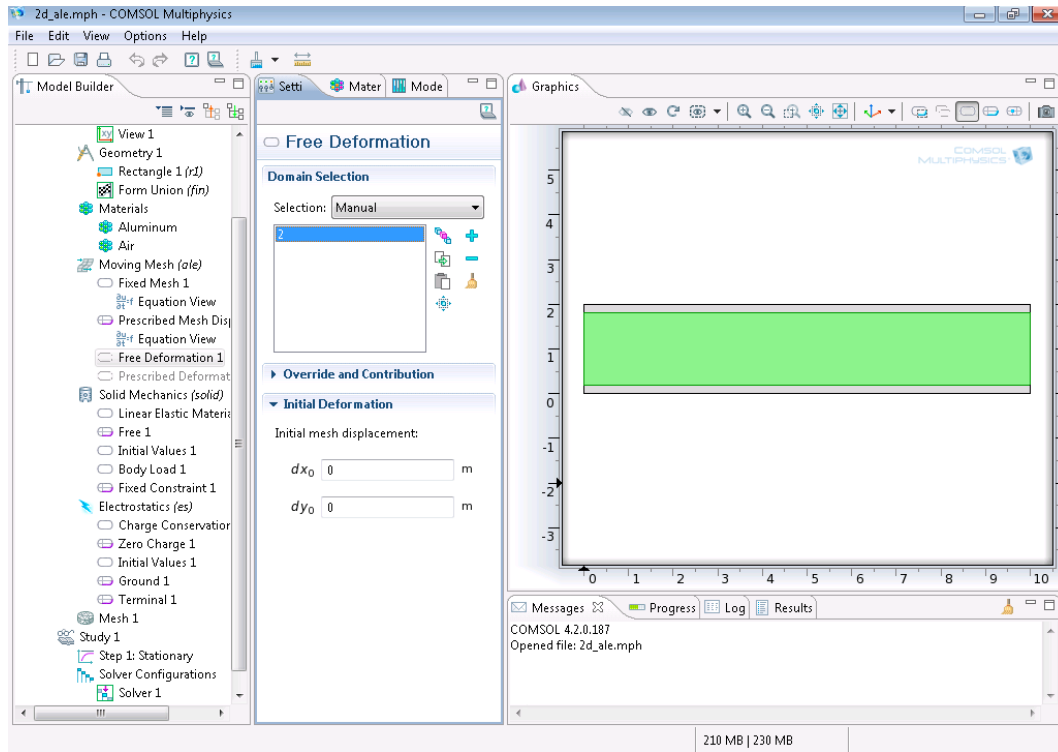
2d_ale.mph - COMSOL Multiphysics

File Edit View Options Help

Model Builder

View 1
Geometry 1
Rectangle 1 *(r1)*
Form Union *(fin)*
Materials
Aluminum
Air
Moving Mesh *(ale)*
Fixed Mesh 1
Equation View
Prescribed Mesh Disp
Equation View
Free Deformation 1
Prescribed Deformat
Solid Mechanics *(solid)*
Linear Elastic Materia
Free 1
Initial Values 1
Body Load 1
Fixed Constraint 1
Electrostatics *(es)*
Charge Conservation
Zero Charge 1
Initial Values 1
Ground 1
Terminal 1
Mesh 1
Study 1
Step 1: Stationary
Solver Configurations
Solver 1

Setti | Mater | Mode

Free Deformation

Domain Selection

Selection: Manual

2

Override and Contribution

Initial Deformation

Initial mesh displacement:

$dx_0$ 0 m

$dy_0$ 0 m

Graphics

COMSOL MULTIPHYSICS

5
4
3
2
1
0
-1
-2
-3

0 1 2 3 4 5 6 7 8 9 10

Messages | Progress | Log | Results

COMSOL 4.2.0.187
Opened file: 2d_ale.mph

210 MB | 230 MB